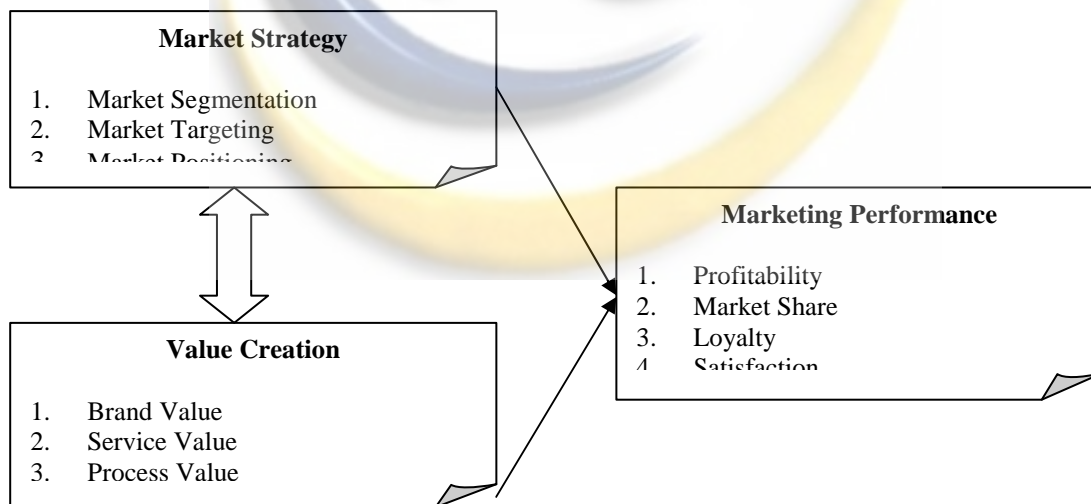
**Market Strategy**

1. Market Segmentation
2. Market Targeting
3. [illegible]

**Marketing Performance**

1. Profitability
2. Market Share
3. Loyalty
4. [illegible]

**Value Creation**

1. Brand Value
2. Service Value
3. Process Value